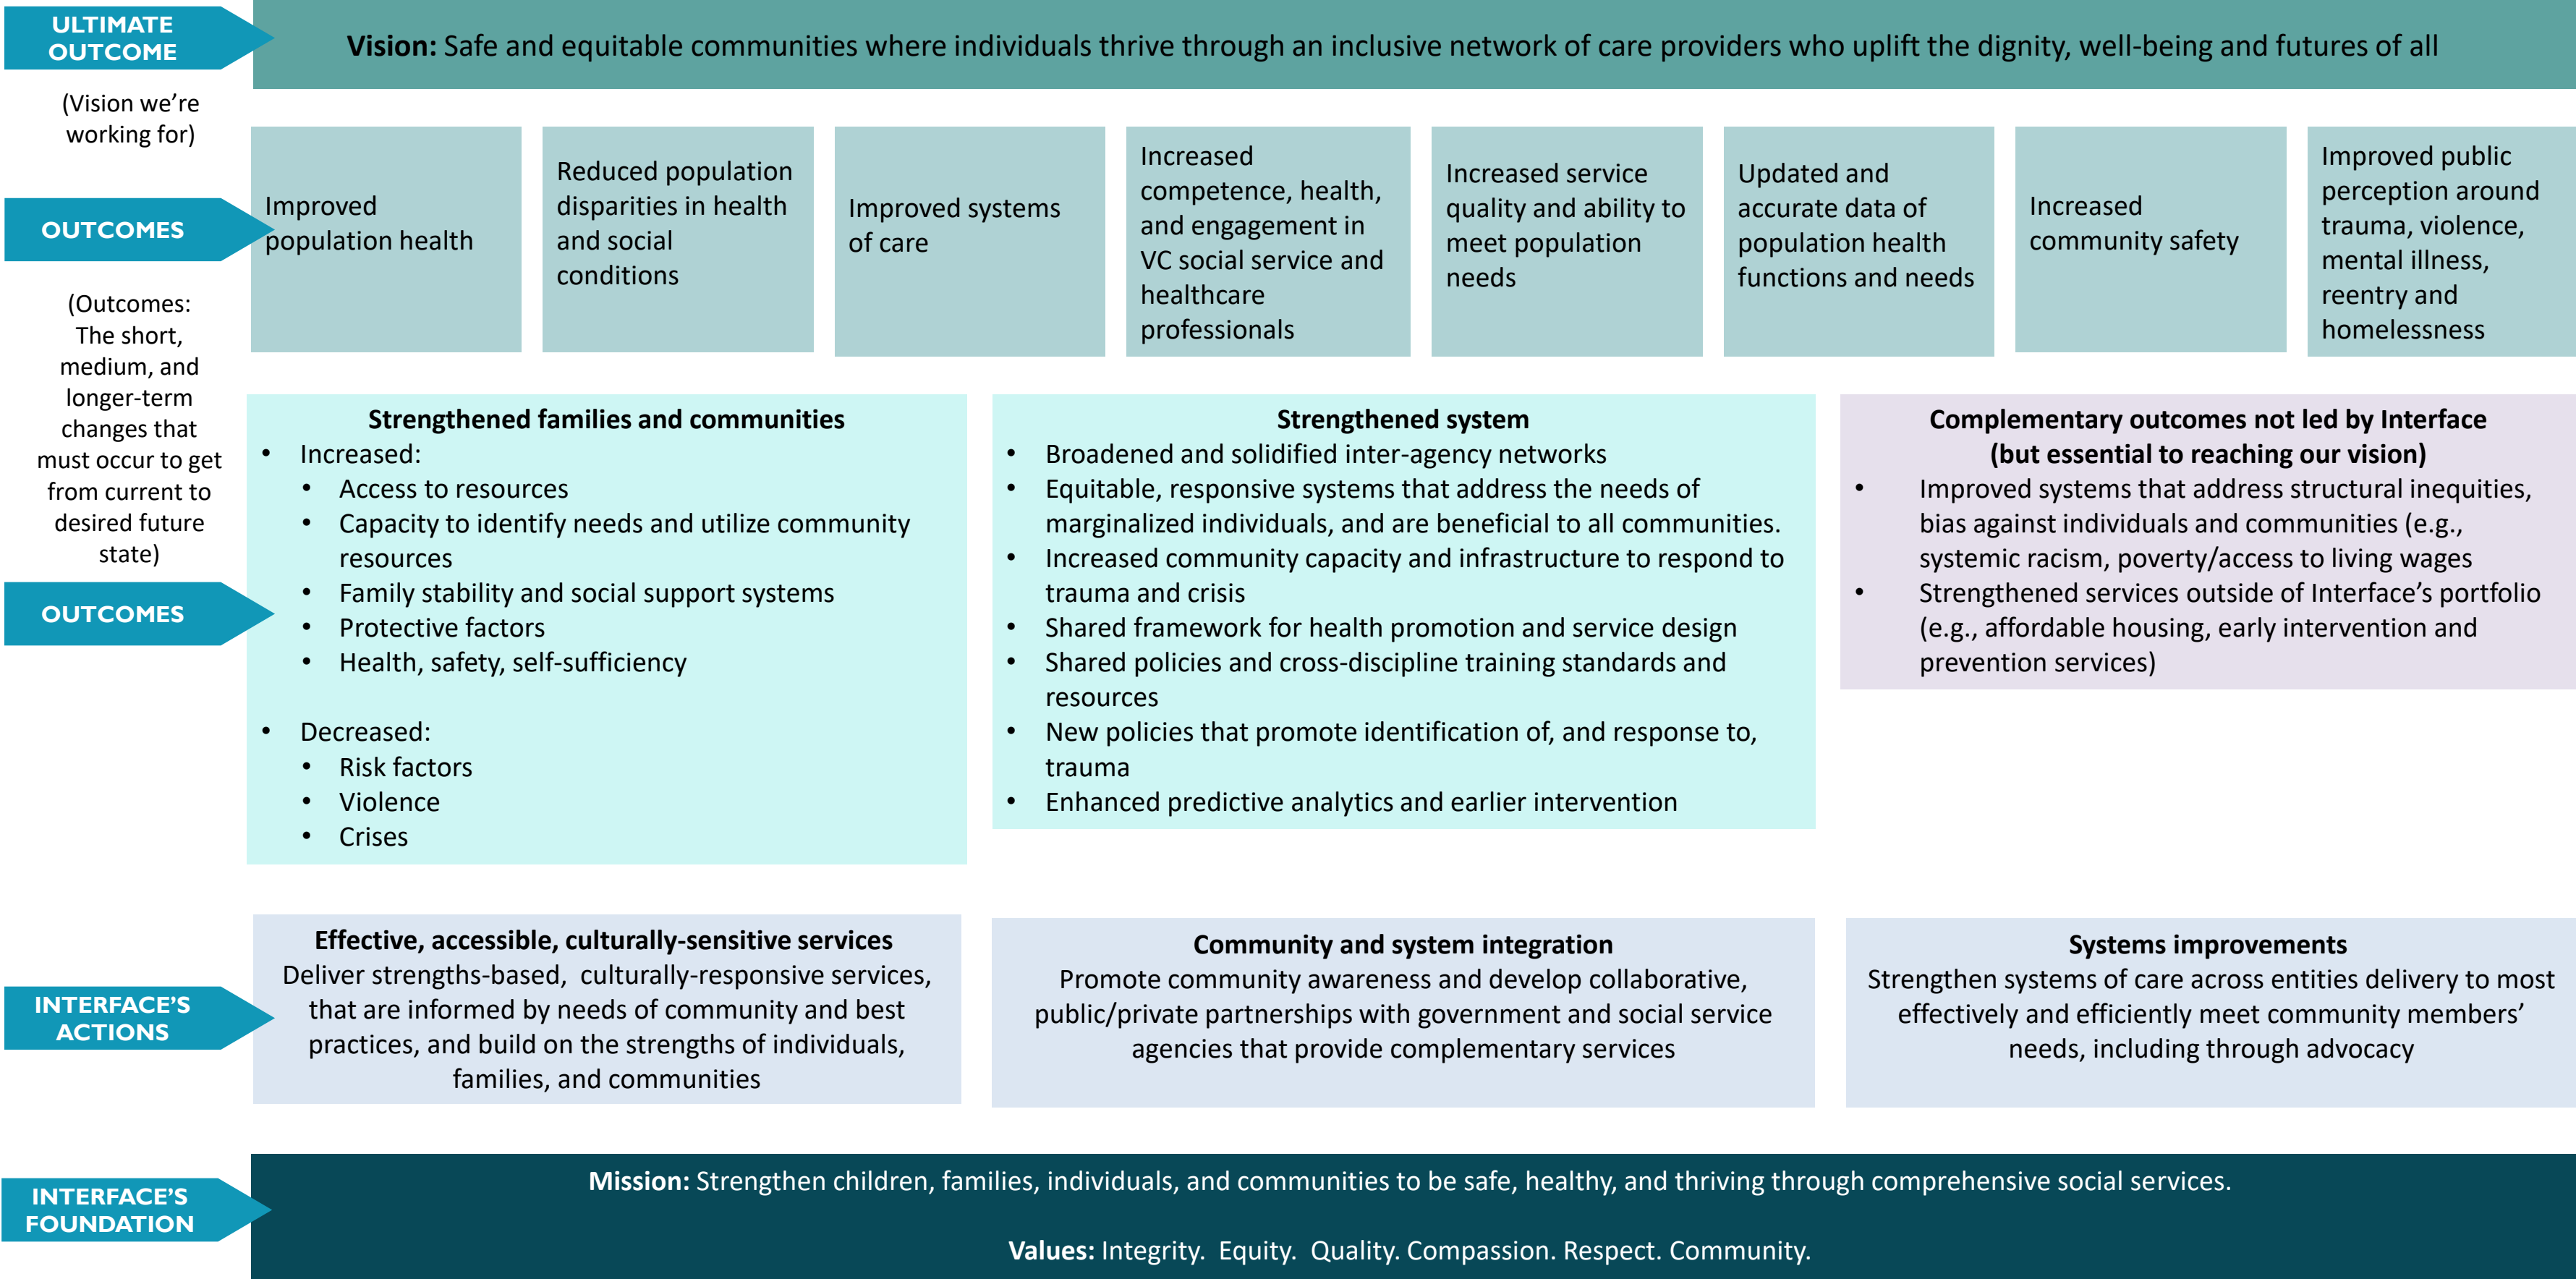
ULTIMATE OUTCOME

(Vision we're working for)

**Vision:** Safe and equitable communities where individuals thrive through an inclusive network of care providers who uplift the dignity, well-being and futures of all

OUTCOMES

(Outcomes: The short, medium, and longer-term changes that must occur to get from current to desired future state)

Improved population health

Reduced population disparities in health and social conditions

Improved systems of care

Increased competence, health, and engagement in VC social service and healthcare professionals

Increased service quality and ability to meet population needs

Updated and accurate data of population health functions and needs

Increased community safety

Improved public perception around trauma, violence, mental illness, reentry and homelessness

OUTCOMES

**Strengthened families and communities**
- Increased:
  - Access to resources
  - Capacity to identify needs and utilize community resources
  - Family stability and social support systems
  - Protective factors
  - Health, safety, self-sufficiency
- Decreased:
  - Risk factors
  - Violence
  - Crises

**Strengthened system**
- Broadened and solidified inter-agency networks
- Equitable, responsive systems that address the needs of marginalized individuals, and are beneficial to all communities.
- Increased community capacity and infrastructure to respond to trauma and crisis
- Shared framework for health promotion and service design
- Shared policies and cross-discipline training standards and resources
- New policies that promote identification of, and response to, trauma
- Enhanced predictive analytics and earlier intervention

**Complementary outcomes not led by Interface (but essential to reaching our vision)**
- Improved systems that address structural inequities, bias against individuals and communities (e.g., systemic racism, poverty/access to living wages
- Strengthened services outside of Interface's portfolio (e.g., affordable housing, early intervention and prevention services)

INTERFACE'S ACTIONS

**Effective, accessible, culturally-sensitive services**
Deliver strengths-based, culturally-responsive services, that are informed by needs of community and best practices, and build on the strengths of individuals, families, and communities

**Community and system integration**
Promote community awareness and develop collaborative, public/private partnerships with government and social service agencies that provide complementary services

**Systems improvements**
Strengthen systems of care across entities delivery to most effectively and efficiently meet community members' needs, including through advocacy

INTERFACE'S FOUNDATION

**Mission:** Strengthen children, families, individuals, and communities to be safe, healthy, and thriving through comprehensive social services.

**Values:** Integrity. Equity. Quality. Compassion. Respect. Community.